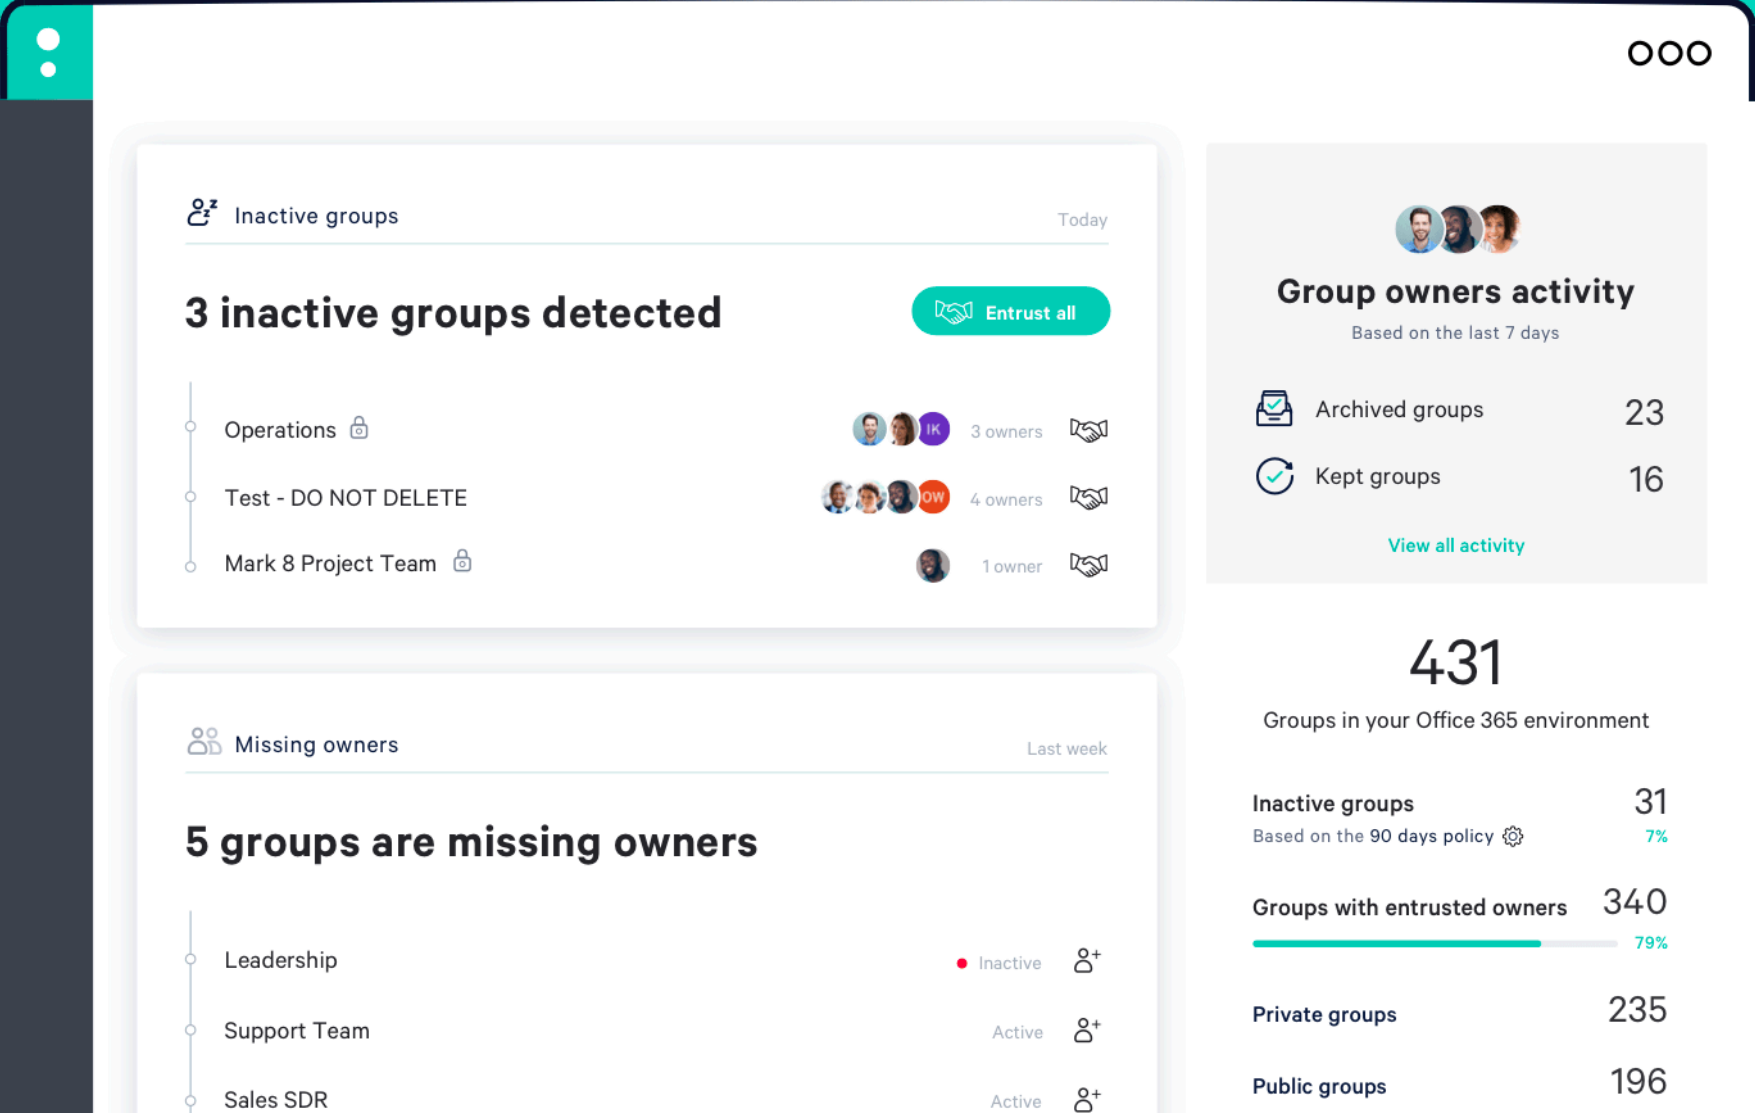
Inactive groups

Today

3 inactive groups detected

Entrust all

Operations

IK

3 owners

Test - DO NOT DELETE

OW

4 owners

Mark 8 Project Team

1 owner

Missing owners

Last week

5 groups are missing owners

Leadership

Inactive

Support Team

Active

Sales SDR

Active

Group owners activity

Based on the last 7 days

Archived groups 23

Kept groups 16

View all activity

431

Groups in your Office 365 environment

Inactive groups 31

Based on the 90 days policy 7%

Groups with entrusted owners 340

79%

Private groups 235

Public groups 196